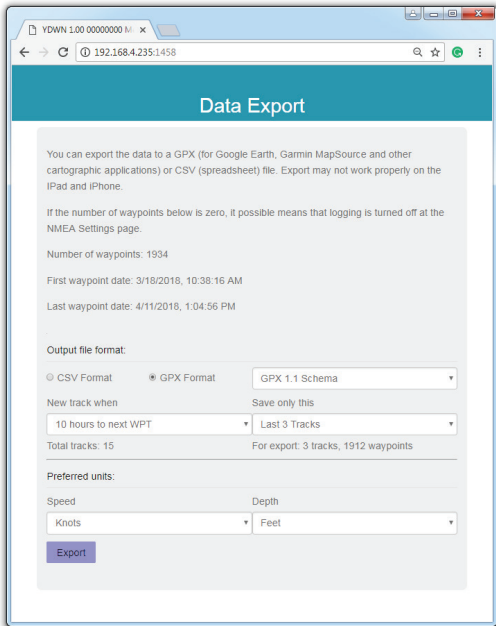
YDWN 1.00 00000000 M ×

192.168.4.235:1458

Data Export

You can export the data to a GPX (for Google Earth, Garmin MapSource and other cartographic applications) or CSV (spreadsheet) file. Export may not work properly on the iPad and iPhone.

If the number of waypoints below is zero, it possible means that logging is turned off at the NMEA Settings page.

Number of waypoints: 1934

First waypoint date: 3/18/2018, 10:38:16 AM

Last waypoint date: 4/11/2018, 1:04:56 PM

Output file format:

CSV Format

GPX Format

GPX 1.1 Schema

New track when

10 hours to next WPT

Save only this

Last 3 Tracks

Total tracks: 15

For export: 3 tracks, 1912 waypoints

Preferred units:

Speed

Knots

Depth

Feet

Export